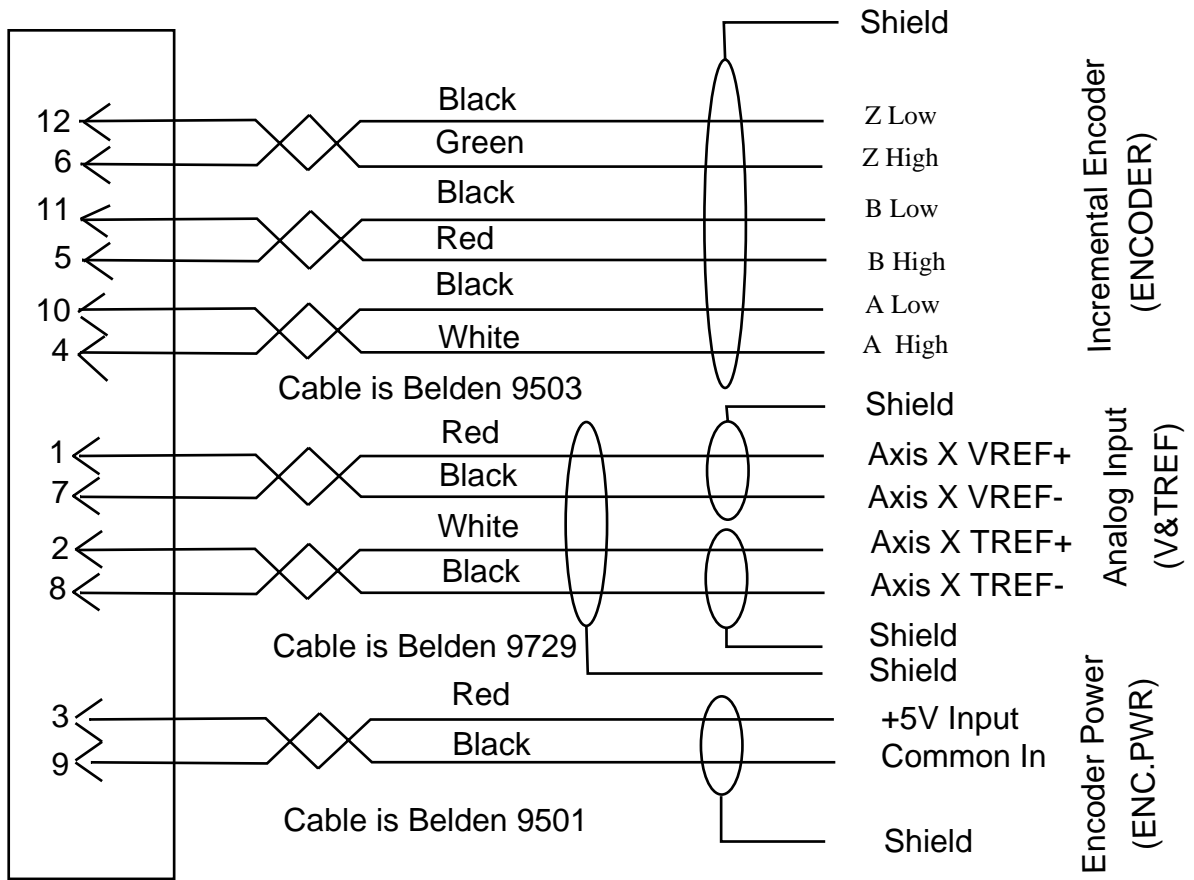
Shield

12
6
11
5
10
4

Black
Green
Black
Red
Black
White

Z Low
Z High
B Low
B High
A Low
A High

Incremental Encoder
(ENCODER)

Cable is Belden 9503

Shield

1
7
2
8

Red
Black
White
Black

Axis X VREF+
Axis X VREF-
Axis X TREF+
Axis X TREF-

Analog Input
(V&TREF)

Shield

Cable is Belden 9729

Shield

3
9

Red
Black

+5V Input
Common In

Cable is Belden 9501

Shield

Encoder Power
(ENC.PWR)